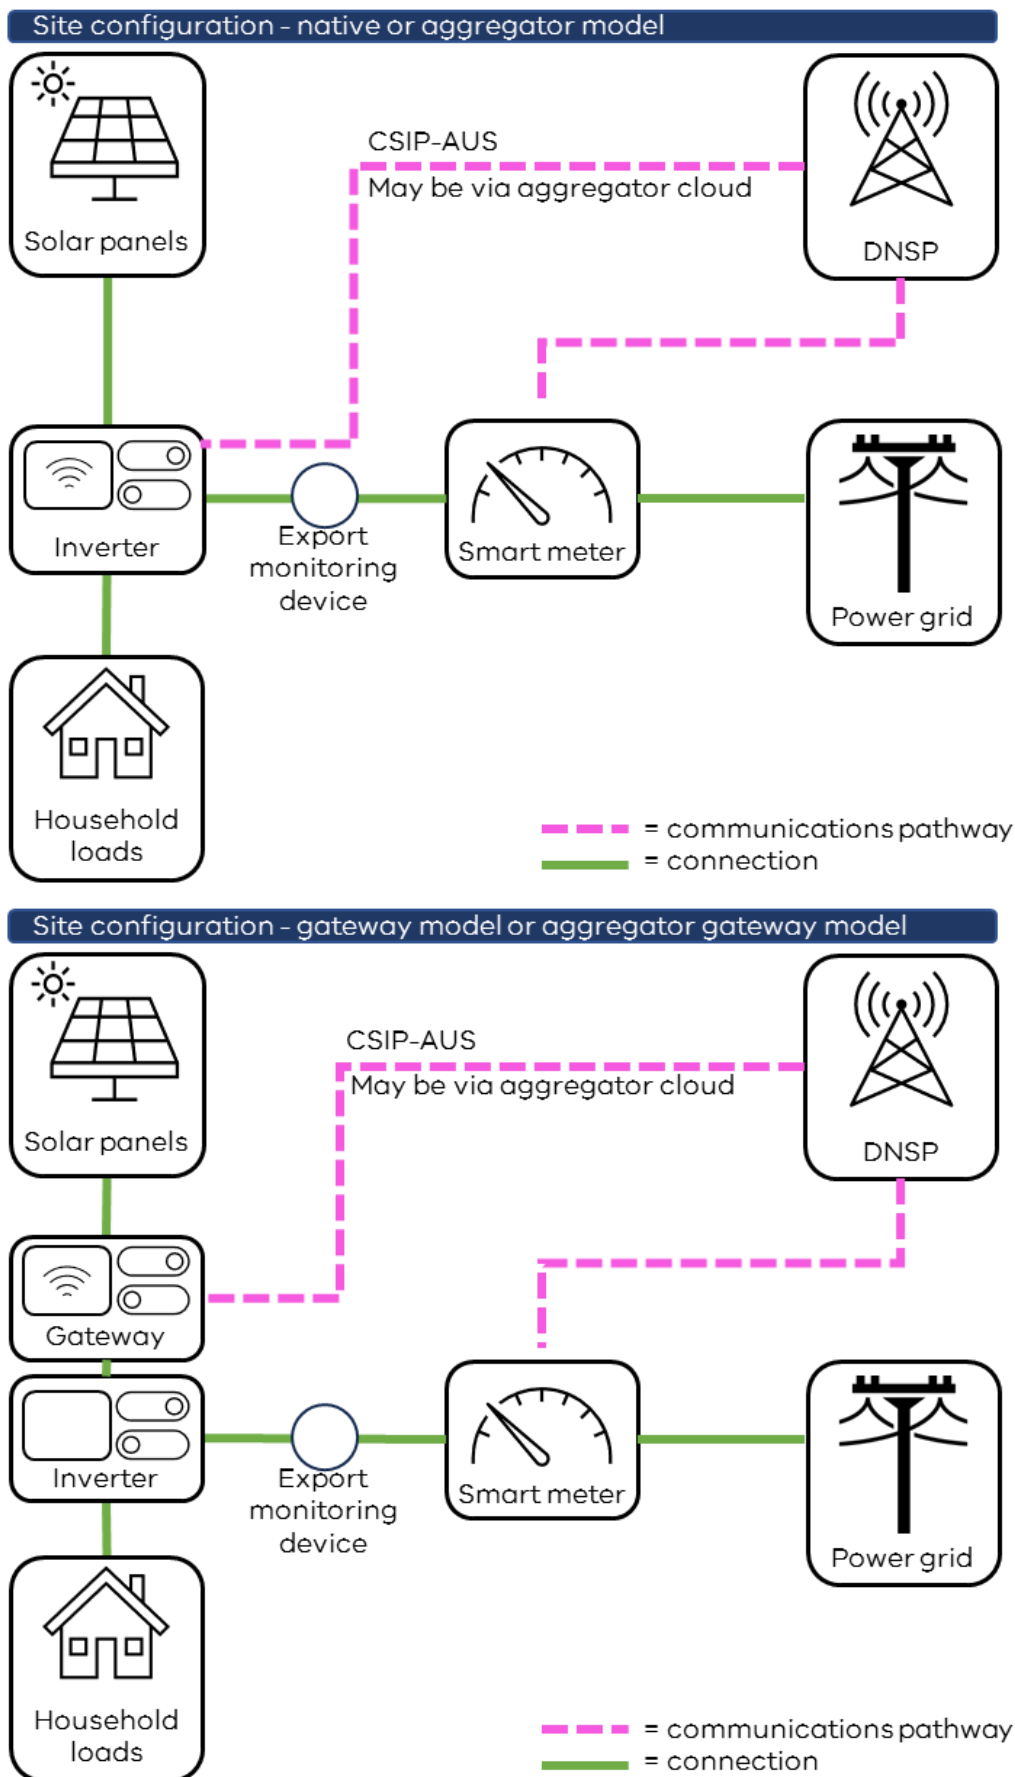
Site configuration - native or aggregator model

Solar panels

CSIP-AUS

May be via aggregator cloud

DNSP

Inverter

Export monitoring device

Smart meter

Power grid

Household loads

= communications pathway

= connection

Site configuration - gateway model or aggregator gateway model

Solar panels

CSIP-AUS

May be via aggregator cloud

DNSP

Gateway

Inverter

Export monitoring device

Smart meter

Power grid

Household loads

= communications pathway

= connection